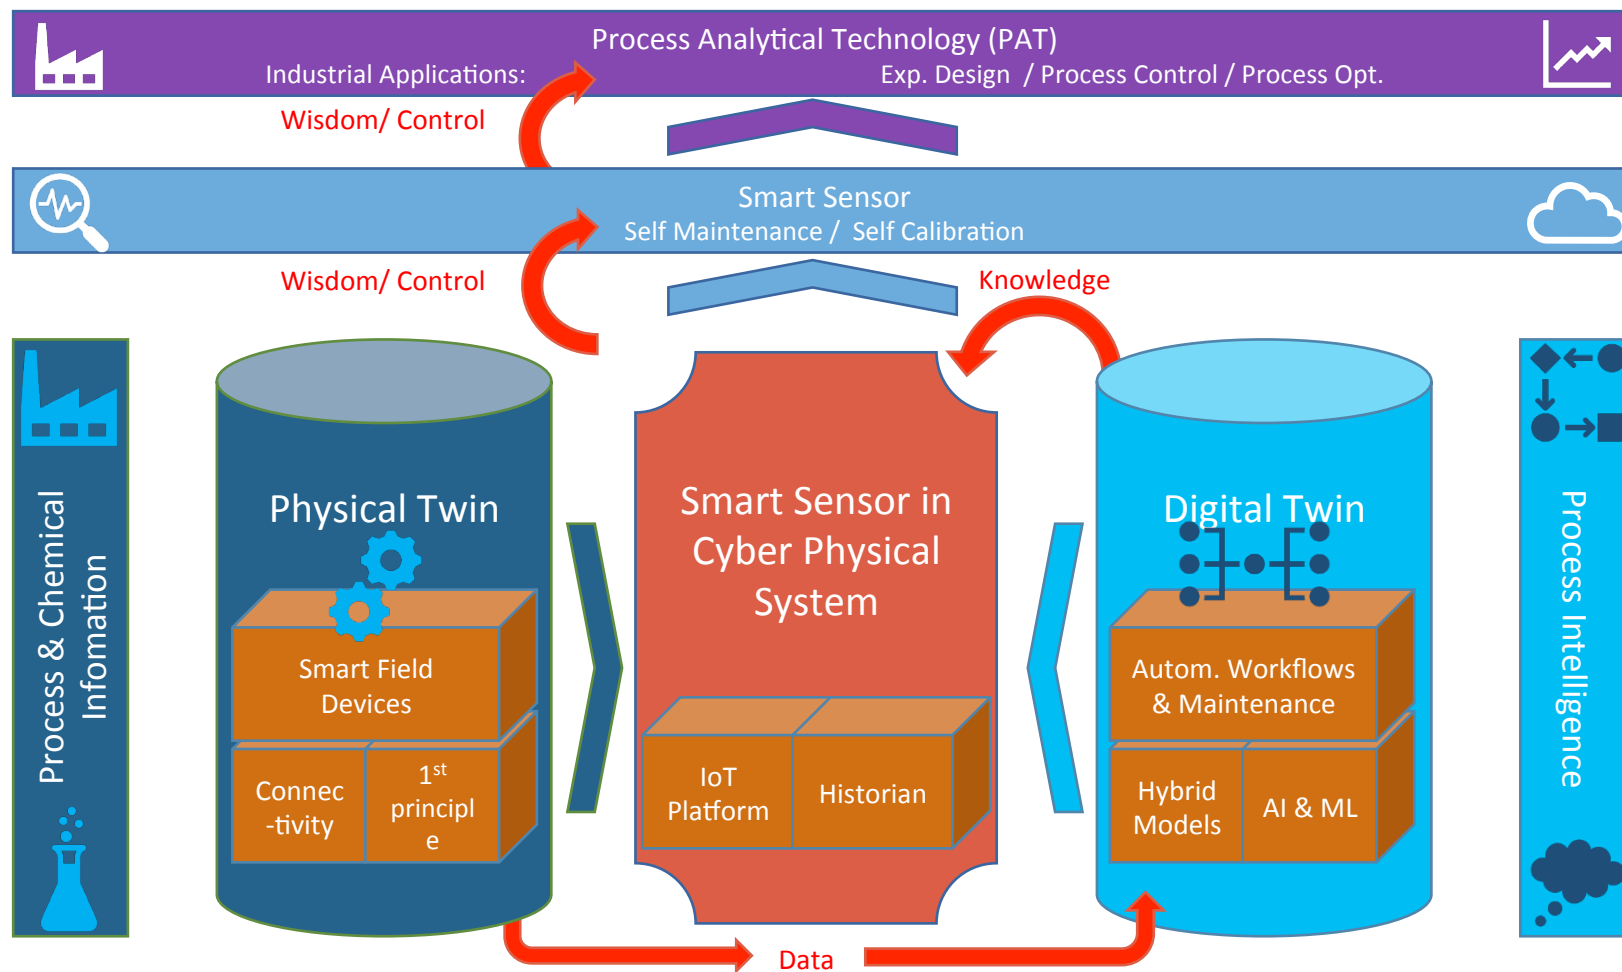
Process Analytical Technology (PAT)

Industrial Applications: Exp. Design / Process Control / Process Opt.

Wisdom/ Control

Smart Sensor
Self Maintenance / Self Calibration

Wisdom/ Control

Knowledge

Process & Chemical Infomation

Physical Twin

Smart Field Devices

Connec -tivity

1$^{st}$ principl e

Smart Sensor in Cyber Physical System

IoT Platform

Historian

Digital Twin

Autom. Workflows & Maintenance

Hybrid Models

AI & ML

Process Intelligence

Data